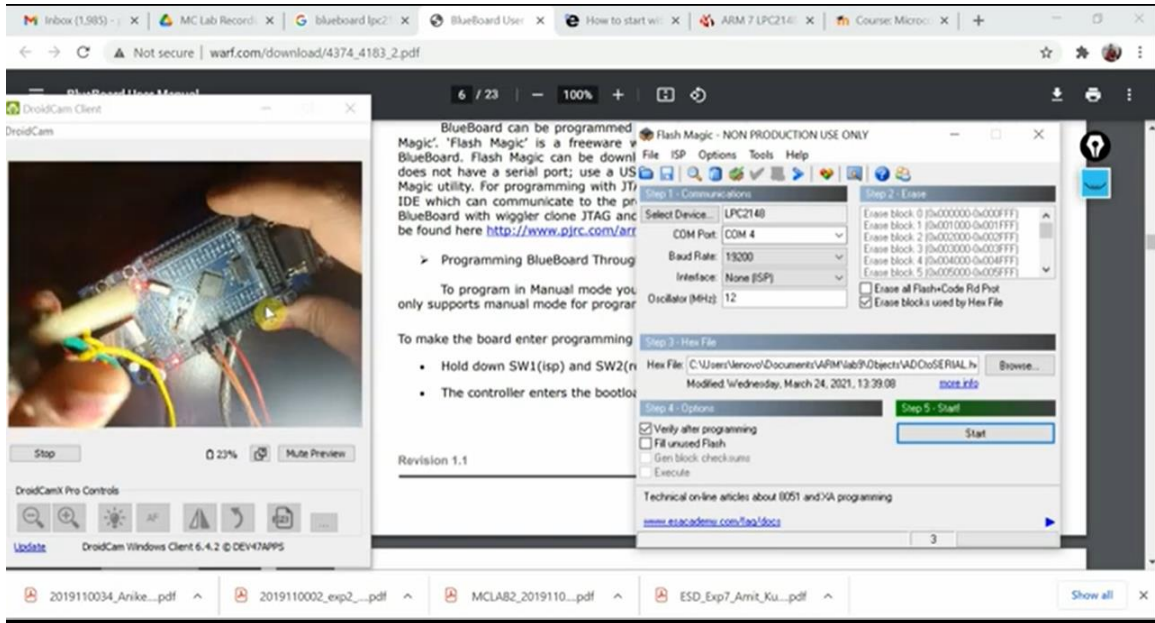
M Inbox (1,985) - × | MC Lab Record × | G blueboard lpc2 × | BlueBoard User × | How to start wi × | ARM 7 LPC214 × | Course: Microc × | +

Not secure | warf.com/download/4374_4183_2.pdf

BlueBoard User Manual | 6 / 23 | — 100% +

DroidCam Client
DroidCam

Stop | 23% | Mute Preview

DroidCamX Pro Controls

Update | DroidCam Windows Client 6.4.2 © DEV47APPS

BlueBoard can be programmed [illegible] Magic'. 'Flash Magic' is a freeware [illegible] BlueBoard. Flash Magic can be downl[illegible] does not have a serial port; use a US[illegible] Magic utility. For programming with JT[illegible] IDE which can communicate to the pr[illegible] BlueBoard with wiggler clone JTAG anc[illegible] be found here http://www.pjrc.com/arr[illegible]

➢ Programming BlueBoard Throug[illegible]

To program in Manual mode you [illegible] only supports manual mode for prograr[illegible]

To make the board enter programming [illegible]

• Hold down SW1(isp) and SW2(r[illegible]

• The controller enters the bootlo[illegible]

Revision 1.1

Flash Magic - NON PRODUCTION USE ONLY
File ISP Options Tools Help

Step 1 - Communications
Select Device... LPC2148
COM Port: COM 4
Baud Rate: 19200
Interface: None (ISP)
Oscillator (MHz): 12

Step 2 - Erase
Erase block 0 (0x000000-0x000FFF)
Erase block 1 (0x001000-0x001FFF)
Erase block 2 (0x002000-0x002FFF)
Erase block 3 (0x003000-0x003FFF)
Erase block 4 (0x004000-0x004FFF)
Erase block 5 (0x005000-0x005FFF)
Erase all Flash+Code Rd Prot
Erase blocks used by Hex File

Step 3 - Hex File
Hex File: C:\Users\lenovo\Documents\ARM\lab9\Objects\ADCtoSERIAL.h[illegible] Browse...
Modified: Wednesday, March 24, 2021, 13:39:08 more info

Step 4 - Options
Verify after programming
Fill unused Flash
Gen block checksums
Execute

Step 5 - Start!
Start

Technical on-line articles about 8051 and XA programming
www.esacademy.com/faq/docs

3

2019110034_Anike....pdf | 2019110002_exp2_....pdf | MCLAB2_2019110....pdf | ESD_Exp7_Amit_Ku....pdf | Show all